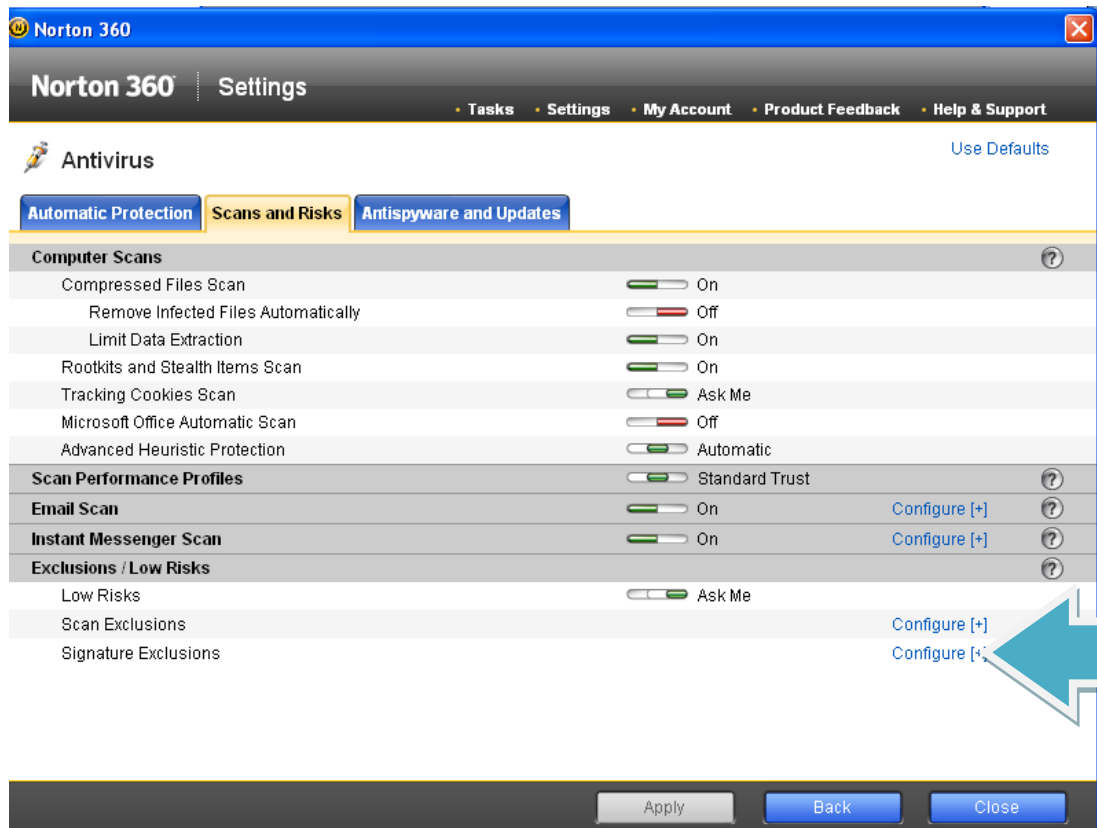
Norton 360

Norton 360 | Settings

• Tasks • Settings • My Account • Product Feedback • Help & Support

Antivirus

Use Defaults

Automatic Protection | Scans and Risks | Antispyware and Updates

| | | | |
|---|---|---|---|
| **Computer Scans** | | | ? |
| Compressed Files Scan | On | | |
| Remove Infected Files Automatically | Off | | |
| Limit Data Extraction | On | | |
| Rootkits and Stealth Items Scan | On | | |
| Tracking Cookies Scan | Ask Me | | |
| Microsoft Office Automatic Scan | Off | | |
| Advanced Heuristic Protection | Automatic | | |
| **Scan Performance Profiles** | Standard Trust | | ? |
| **Email Scan** | On | Configure [+] | ? |
| **Instant Messenger Scan** | On | Configure [+] | ? |
| **Exclusions / Low Risks** | | | ? |
| Low Risks | Ask Me | | |
| Scan Exclusions | | Configure [+] | |
| Signature Exclusions | | Configure [+] | |

Apply Back Close